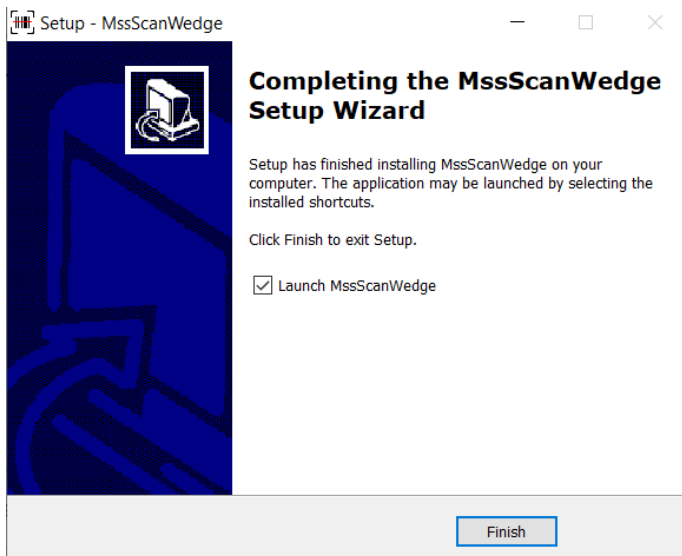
Setup - MssScanWedge

Completing the MssScanWedge Setup Wizard

Setup has finished installing MssScanWedge on your computer. The application may be launched by selecting the installed shortcuts.

Click Finish to exit Setup.

Launch MssScanWedge

Finish